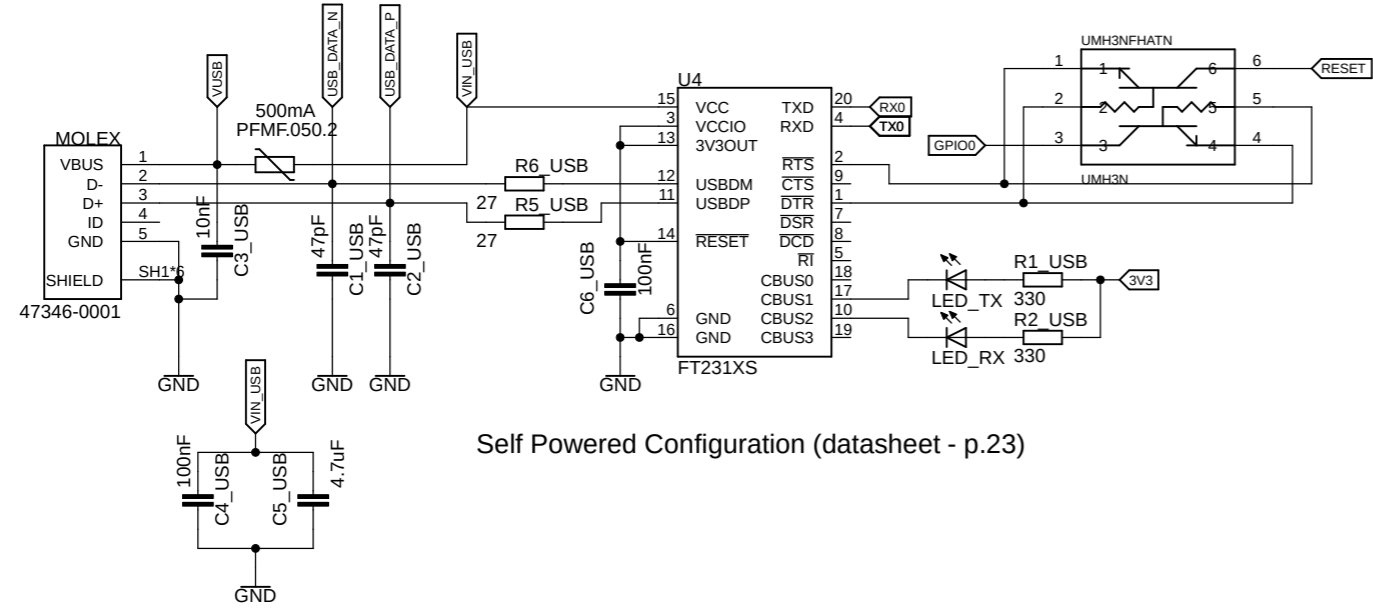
VUSB
USB_DATA_N
USB_DATA_P
VIN_USB
500mA
PFMF.050.2
MOLEX
VBUS
D-
D+
ID
GND
SHIELD
1
2
3
4
5
SH1*6
47346-0001
10nF
C3_USB
47pF
C1_USB
47pF
C2_USB
GND
GND
GND
R6_USB
R5_USB
27
27
U4
15 VCC
3 VCCIO
13 3V3OUT
12 USBDM
11 USBDP
14 $\overline{RESET}$
6 GND
16 GND
TXD 20
RXD 4
$\overline{RTS}$ 2
$\overline{CTS}$ 9
$\overline{DTR}$ 1
$\overline{DSR}$ 7
$\overline{DCD}$ 8
$\overline{RI}$ 5
CBUS0 18
CBUS1 17
CBUS2 10
CBUS3 19
FT231XS
C6_USB
100nF
GND
RX0
TX0
UMH3NFHATN
1
2
3
6
5
4
RESET
GPIO0
UMH3N
R1_USB
330
LED_TX
R2_USB
330
LED_RX
3V3
VIN_USB
100nF
C4_USB
C5_USB
4.7uF
GND
Self Powered Configuration (datasheet - p.23)